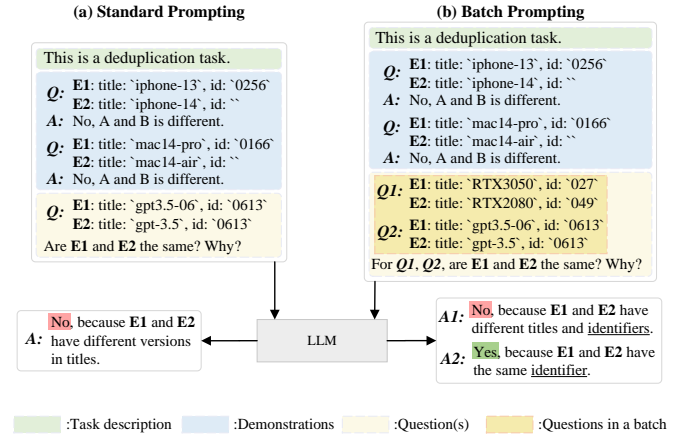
(a) Standard Prompting

This is a deduplication task.

Q: E1: title: `iphone-13`, id: `0256`
E2: title: `iphone-14`, id: ``
A: No, A and B is different.

Q: E1: title: `mac14-pro`, id: `0166`
E2: title: `mac14-air`, id: ``
A: No, A and B is different.

Q: E1: title: `gpt3.5-06`, id: `0613`
E2: title: `gpt-3.5`, id: `0613`
Are E1 and E2 the same? Why?

(b) Batch Prompting

This is a deduplication task.

Q: E1: title: `iphone-13`, id: `0256`
E2: title: `iphone-14`, id: ``
A: No, A and B is different.

Q: E1: title: `mac14-pro`, id: `0166`
E2: title: `mac14-air`, id: ``
A: No, A and B is different.

Q1: E1: title: `RTX3050`, id: `027`
E2: title: `RTX2080`, id: `049`

Q2: E1: title: `gpt3.5-06`, id: `0613`
E2: title: `gpt-3.5`, id: `0613`
For Q1, Q2, are E1 and E2 the same? Why?

LLM

A: No, because E1 and E2 have different versions in titles.

A1: No, because E1 and E2 have different titles and identifiers.

A2: Yes, because E1 and E2 have the same identifier.

:Task description :Demonstrations :Question(s) :Questions in a batch